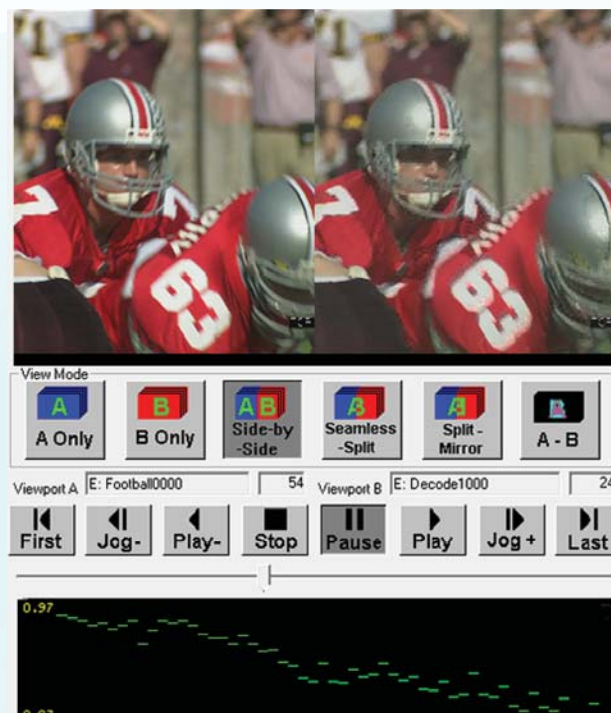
View Mode

A
A Only

B
B Only

AB
Side-by -Side

B
Seamless -Split

B
Split - Mirror

A - B

Viewport A E: Football0000 54 Viewport B E: Decode1000 24

First Jog- Play- Stop Pause Play Jog + Last

0.97

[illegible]